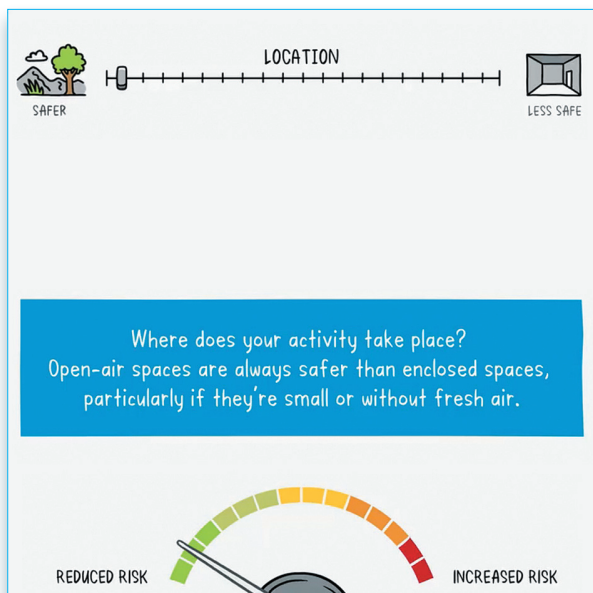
LOCATION

SAFER

LESS SAFE

Where does your activity take place?
Open-air spaces are always safer than enclosed spaces, particularly if they're small or without fresh air.

REDUCED RISK

INCREASED RISK